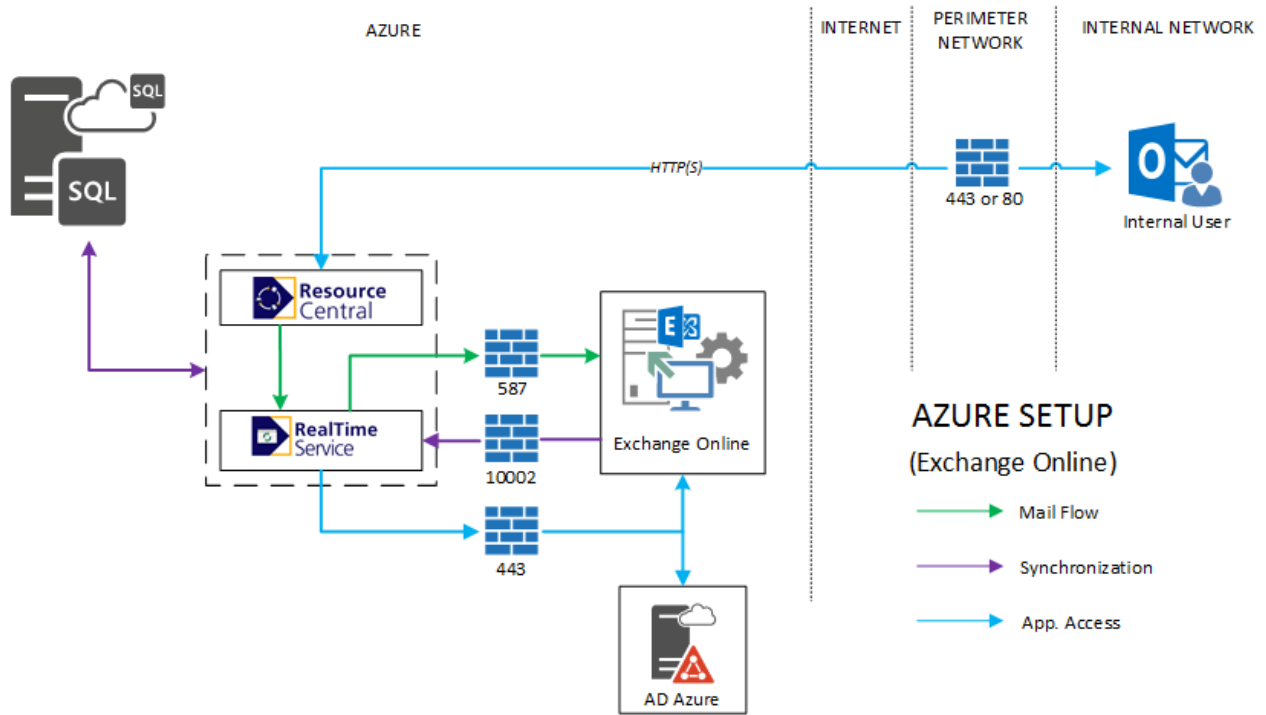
AZURE

INTERNET

PERIMETER NETWORK

INTERNAL NETWORK

SQL

SQL

HTTP(S)

443 or 80

Internal User

Resource Central

RealTime Service

587

10002

443

Exchange Online

AD Azure

AZURE SETUP

(Exchange Online)

Mail Flow

Synchronization

App. Access